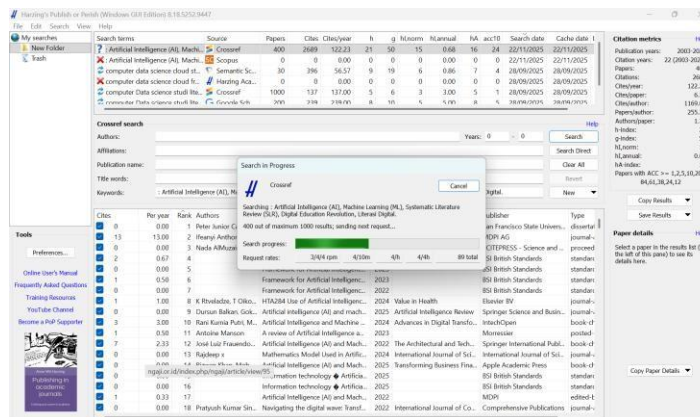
Harzing's Publish or Perish (Windows GUI Edition) 8.18.5252.9447

File Edit Search View Help

My searches
New Folder
Trash

| Search terms | Source | Papers | Cites | Cites/year | h | g | hI,norm | hI,annual | hA | acc10 | Search date | Cache date |
|---|---|---|---|---|---|---|---|---|---|---|---|---|
| Artificial Intelligence (AI), Mach... | Crossref | 400 | 2689 | 122.23 | 21 | 50 | 15 | 0.68 | 16 | 24 | 22/11/2025 | 22/11/2025 |
| Artificial Intelligence (AI), Mach... | Scopus | 0 | 0 | 0.00 | 0 | 0 | 0 | 0.00 | 0 | 0 | 22/11/2025 | 22/11/2025 |
| computer data science cloud st... | Semantic Sc... | 30 | 396 | 56.57 | 9 | 19 | 6 | 0.86 | 7 | 4 | 28/09/2025 | 28/09/2025 |
| computer data science cloud st... | Harzing Aca... | 0 | 0 | 0.00 | 0 | 0 | 0 | 0.00 | 0 | 0 | 28/09/2025 | 28/09/2025 |
| computer data science studi lite... | Crossref | 1000 | 137 | 137.00 | 5 | 6 | 3 | 3.00 | 5 | 1 | 28/09/2025 | 28/09/2025 |
| computer data science studi lite... | Google Sch... | 200 | 239 | 239.00 | 8 | 10 | 5 | 5.00 | 8 | 5 | 28/09/2025 | 28/09/2025 |

Crossref search
Help
Authors:
Years: 0 - 0
Search
Affiliations:
Search Direct
Publication name:
Clear All
Title words:
Revert
Keywords: : Artificial Intelligence (AI), M... digital.
New

Search in Progress
Crossref
Cancel
Searching : Artificial Intelligence (AI), Machine Learning (ML), Systematic Literature Review (SLR), Digital Education Revolution, Literasi Digital.
400 out of maximum 1000 results; sending next request...
Search progress:
Request rates: 3/4/4 rpm 4/10m 4/h 4/4h 89 total

| Cites | Per year | Rank | Authors | Title | Year | Publication | Publisher | Type |
|---|---|---|---|---|---|---|---|---|
| 0 | 0.00 | 1 | Peter Junior Ca... | | | | San Francisco State Univers... | dissertat... |
| 13 | 13.00 | 2 | Ifeanyi Anthon... | | | | MDPI AG | journal-... |
| 0 | 0.00 | 3 | Nada AlMuze... | | | | CITEPRESS - Science and ... | proceed... |
| 2 | 0.67 | 4 | | | | | BSI British Standards | standar... |
| 0 | 0.00 | 5 | | Framework for Artificial Intelligenc... | | | BSI British Standards | standar... |
| 0 | 0.50 | 6 | | Framework for Artificial Intelligenc... | 2023 | | BSI British Standards | standar... |
| 0 | 0.00 | 7 | | Framework for Artificial Intelligenc... | 2022 | | BSI British Standards | standar... |
| 1 | 1.00 | 8 | K Rtveladze, T Oiko... | HTA284 Use of Artificial Intelligenc... | 2024 | Value in Health | Elsevier BV | journal-... |
| 0 | 0.00 | 9 | Dursun Balkan, Gok... | Artificial Intelligence (AI) and mach... | 2025 | Artificial Intelligence Review | Springer Science and Busin... | journal-... |
| 3 | 3.00 | 10 | Rani Kurnia Putri, M... | Artificial Intelligence and Machine ... | 2024 | Advances in Digital Transfo... | IntechOpen | book-ch... |
| 0 | 0.00 | 11 | Antoine Manson | A review of Artificial Intelligence a... | 2025 | | Monessier | posted-... |
| 7 | 2.33 | 12 | José Luiz Frauendo... | Artificial Intelligence (AI) and Mac... | 2022 | The Architectural and Tech... | Springer International Publ... | book-ch... |
| 0 | 0.00 | 13 | Rajdeep x | Mathematics Model Used in Artific... | 2024 | International Journal of Sci... | International Journal of Sci... | journal-... |
| 0 | 0.00 | 14 | | | 2025 | Transforming Business Fina... | Apple Academic Press | book-ch... |
| 0 | 0.00 | 15 | ngaji.or.id/index.php/ngaji/article/view/95 | Information technology ◆ Artificia... | 2025 | | BSI British Standards | standar... |
| 0 | 0.00 | 16 | | Information technology ◆ Artificia... | 2025 | | BSI British Standards | standar... |
| 1 | 0.33 | 17 | | Artificial Intelligence (AI) and Mac... | 2022 | | MDPI | edited-b... |
| 0 | 0.00 | 18 | Pratyush Kumar Sin... | Navigating the digital wave: Transf... | 2022 | International Journal of Co... | Comprehensive Publications | journal-... |

Tools
Preferences...
Online User's Manual
Frequently Asked Questions
Training Resources
YouTube Channel
Become a PoP Supporter
Publishing in academic journals

Citation metrics
Help
Publication years: 2003-20...
Citation years: 22 (2003-202...
Papers: 4...
Citations: 26...
Cites/year: 122...
Cites/paper: 6...
Cites/author: 1169...
Papers/author: 255...
Authors/paper: 1...
h-index:
g-index:
hI,norm:
hI,annual: 0...
hA-index:
Papers with ACC >= 1,2,5,10,20: 84,61,38,24,12
Copy Results
Save Results

Paper details
Help
Select a paper in the results list (to the left of this pane) to see its details here.
Copy Paper Details